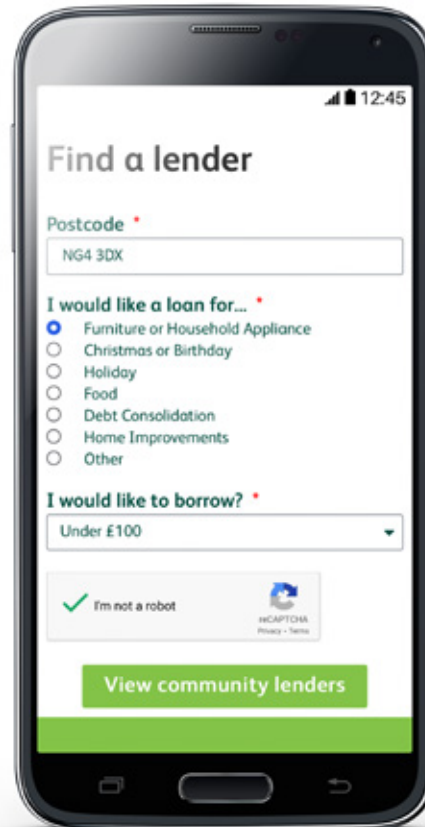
12:45

Find a lender

Postcode *

NG4 3DX

I would like a loan for... *

Furniture or Household Appliance
Christmas or Birthday
Holiday
Food
Debt Consolidation
Home Improvements
Other

I would like to borrow? *

Under £100

I'm not a robot

reCAPTCHA
Privacy - Terms

View community lenders